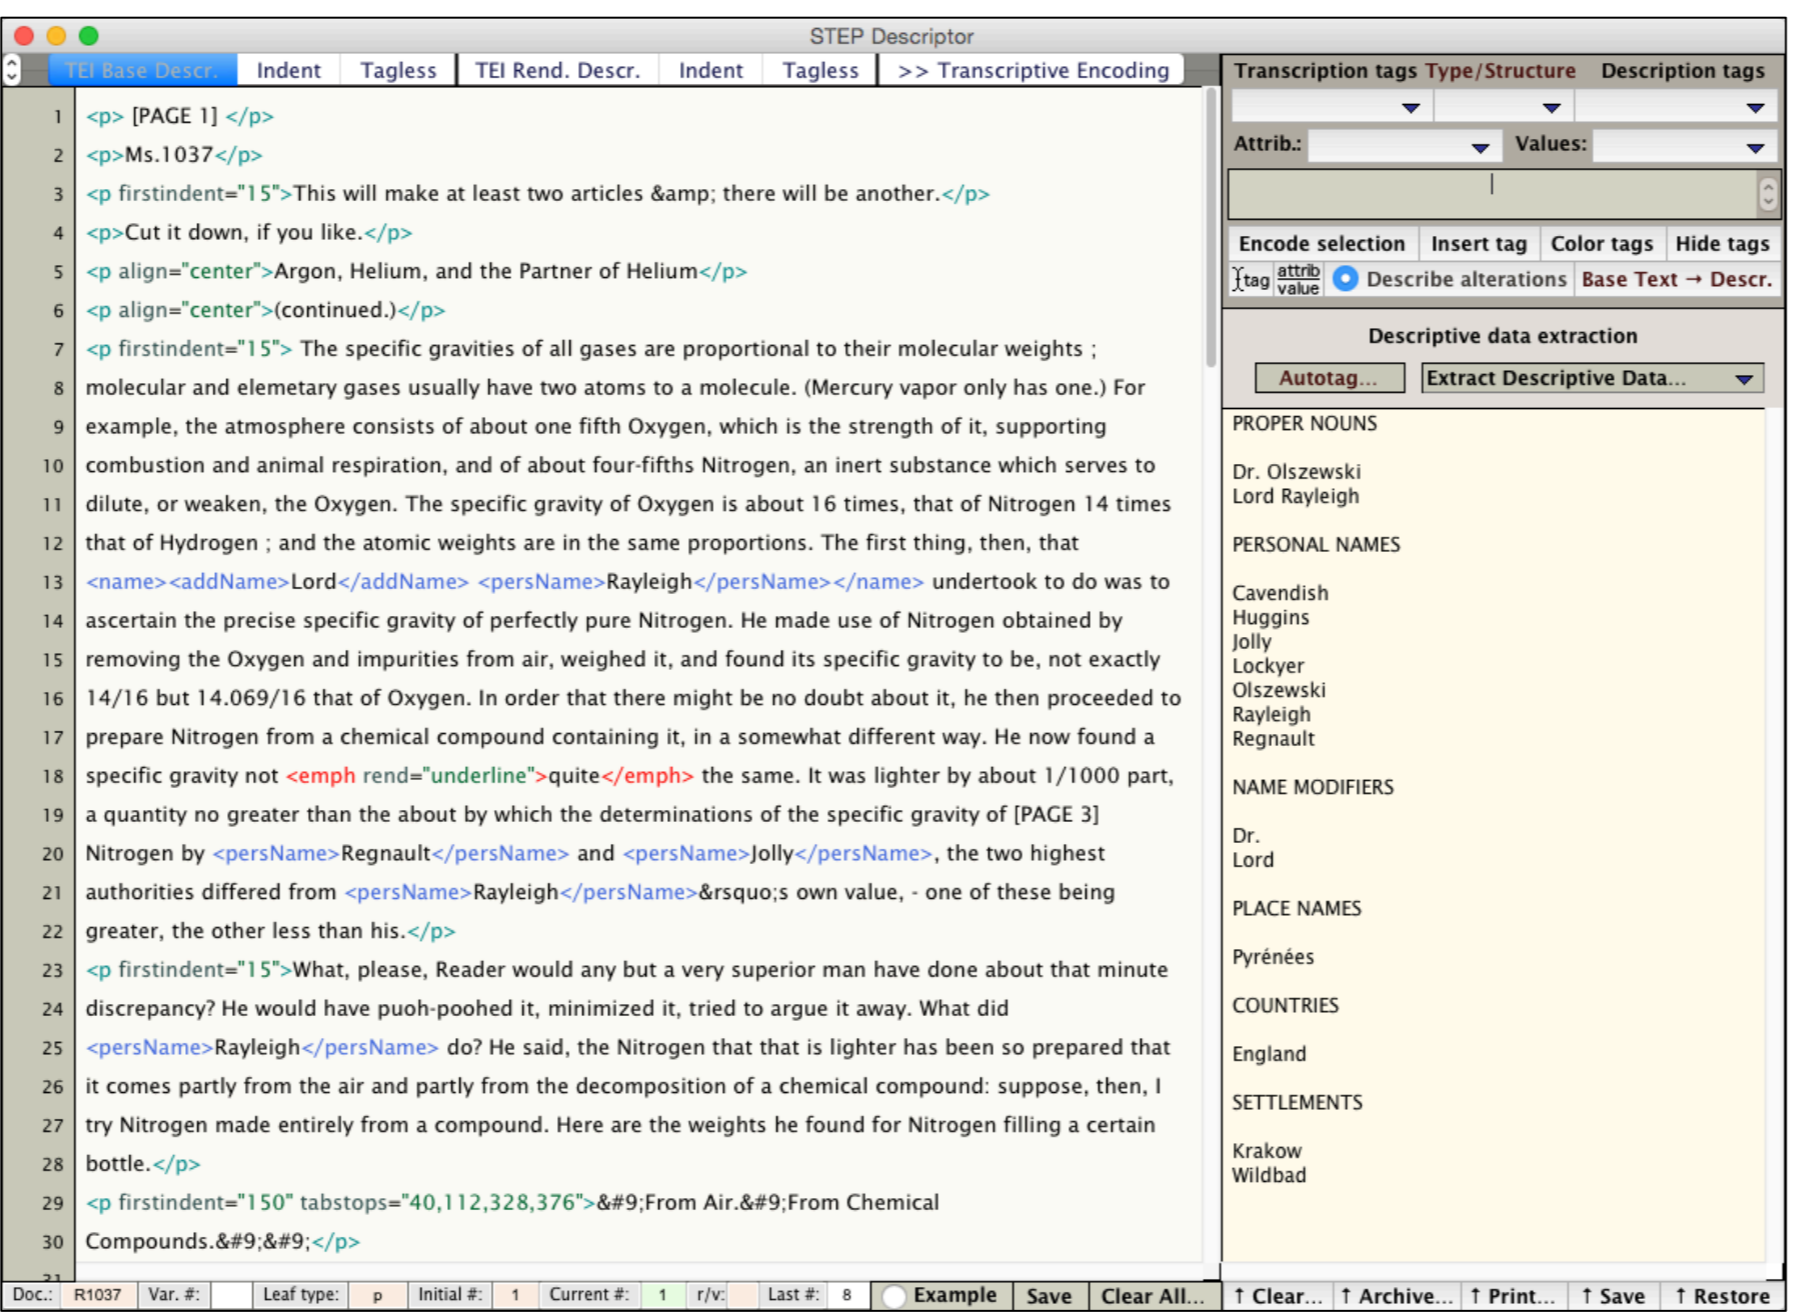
STEP Descriptor

TEI Base Descr. | Indent | Tagless | TEI Rend. Descr. | Indent | Tagless | >> Transcriptive Encoding

1 <p> [PAGE 1] </p>
2 <p>Ms.1037</p>
3 <p firstindent="15">This will make at least two articles &amp; there will be another.</p>
4 <p>Cut it down, if you like.</p>
5 <p align="center">Argon, Helium, and the Partner of Helium</p>
6 <p align="center">(continued.)</p>
7 <p firstindent="15"> The specific gravities of all gases are proportional to their molecular weights ;
8 molecular and elemetary gases usually have two atoms to a molecule. (Mercury vapor only has one.) For
9 example, the atmosphere consists of about one fifth Oxygen, which is the strength of it, supporting
10 combustion and animal respiration, and of about four-fifths Nitrogen, an inert substance which serves to
11 dilute, or weaken, the Oxygen. The specific gravity of Oxygen is about 16 times, that of Nitrogen 14 times
12 that of Hydrogen ; and the atomic weights are in the same proportions. The first thing, then, that
13 <name><addName>Lord</addName> <persName>Rayleigh</persName></name> undertook to do was to
14 ascertain the precise specific gravity of perfectly pure Nitrogen. He made use of Nitrogen obtained by
15 removing the Oxygen and impurities from air, weighed it, and found its specific gravity to be, not exactly
16 14/16 but 14.069/16 that of Oxygen. In order that there might be no doubt about it, he then proceeded to
17 prepare Nitrogen from a chemical compound containing it, in a somewhat different way. He now found a
18 specific gravity not <emph rend="underline">quite</emph> the same. It was lighter by about 1/1000 part,
19 a quantity no greater than the about by which the determinations of the specific gravity of [PAGE 3]
20 Nitrogen by <persName>Regnault</persName> and <persName>Jolly</persName>, the two highest
21 authorities differed from <persName>Rayleigh</persName>&rsquo;s own value, - one of these being
22 greater, the other less than his.</p>
23 <p firstindent="15">What, please, Reader would any but a very superior man have done about that minute
24 discrepancy? He would have puoh-poohed it, minimized it, tried to argue it away. What did
25 <persName>Rayleigh</persName> do? He said, the Nitrogen that that is lighter has been so prepared that
26 it comes partly from the air and partly from the decomposition of a chemical compound: suppose, then, I
27 try Nitrogen made entirely from a compound. Here are the weights he found for Nitrogen filling a certain
28 bottle.</p>
29 <p firstindent="150" tabstops="40,112,328,376">&#9;From Air.&#9;From Chemical
30 Compounds.&#9;&#9;</p>
31

Transcription tags Type/Structure Description tags
Attrib.: Values:
Encode selection | Insert tag | Color tags | Hide tags
tag attrib value | Describe alterations | Base Text → Descr.
Descriptive data extraction
Autotag... | Extract Descriptive Data...

PROPER NOUNS

Dr. Olszewski
Lord Rayleigh

PERSONAL NAMES

Cavendish
Huggins
Jolly
Lockyer
Olszewski
Rayleigh
Regnault

NAME MODIFIERS

Dr.
Lord

PLACE NAMES

Pyrénées

COUNTRIES

England

SETTLEMENTS

Krakow
Wildbad

Doc.: R1037 | Var. #: | Leaf type: p | Initial #: 1 | Current #: 1 | r/v: | Last #: 8 | Example | Save | Clear All... | ↑ Clear... | ↑ Archive... | ↑ Print... | ↑ Save | ↑ Restore